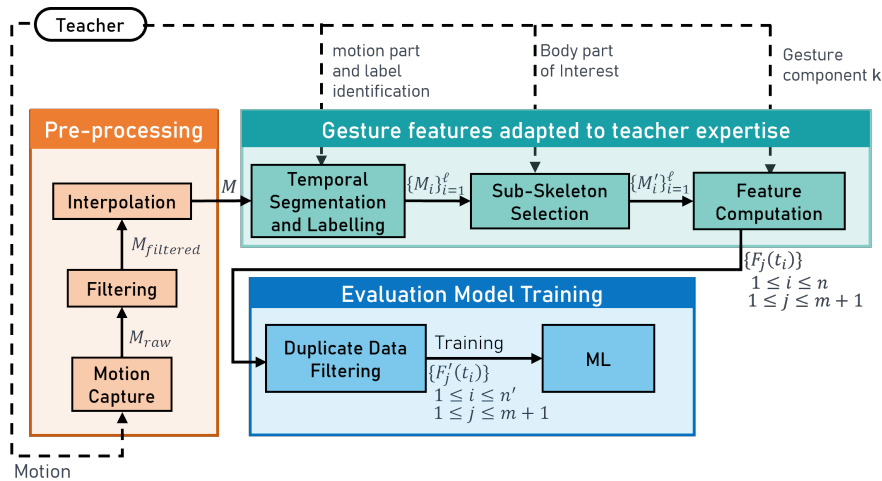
Teacher

motion part and label identification

Body part of Interest

Gesture component k

Pre-processing

Gesture features adapted to teacher expertise

Interpolation

$M$

Temporal Segmentation and Labelling

$\{M_i\}_{i=1}^{\ell}$

Sub-Skeleton Selection

$\{M'_i\}_{i=1}^{\ell}$

Feature Computation

$M_{filtered}$

Filtering

$M_{raw}$

Motion Capture

$\{F_j(t_i)\}$
$1 \leq i \leq n$
$1 \leq j \leq m+1$

Evaluation Model Training

Duplicate Data Filtering

Training

$\{F'_j(t_i)\}$
$1 \leq i \leq n'$
$1 \leq j \leq m+1$

ML

Motion